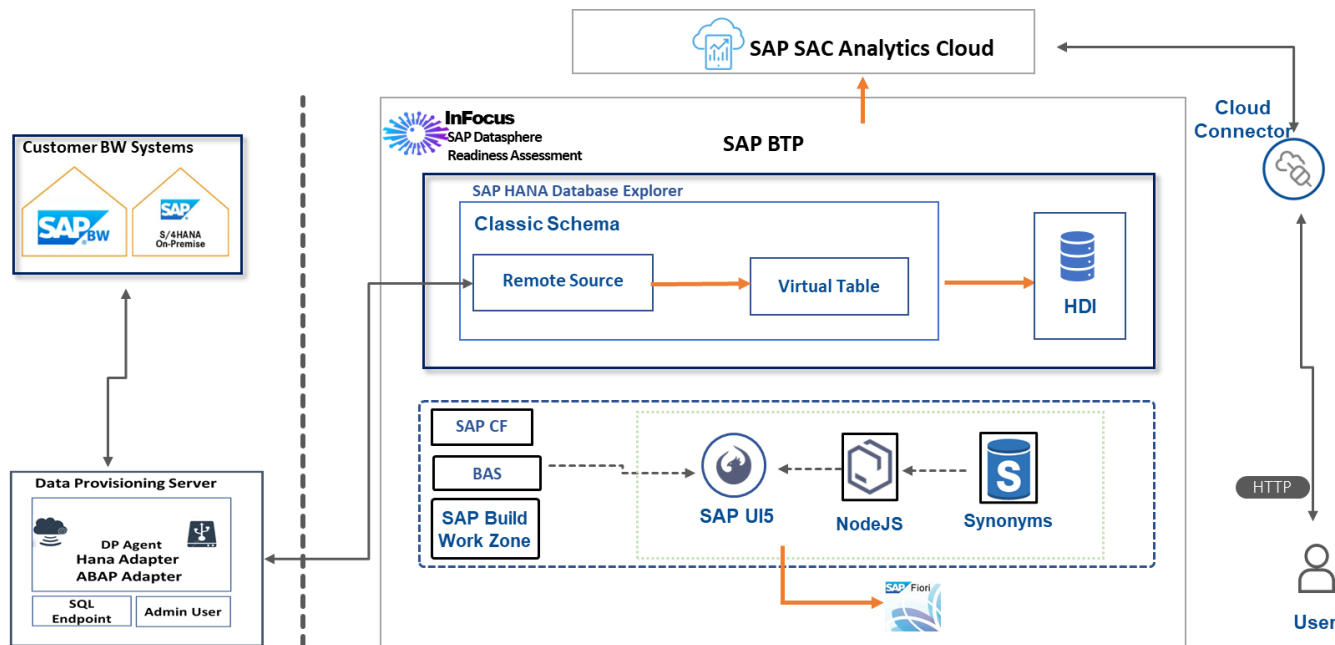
SAP SAC Analytics Cloud

InFocus
SAP Datasphere
Readiness Assessment

SAP BTP

Cloud Connector

Customer BW Systems

SAP BW

SAP S/4HANA On-Premise

SAP HANA Database Explorer

Classic Schema

Remote Source

Virtual Table

HDI

SAP CF

BAS

SAP Build Work Zone

SAP UI5

NodeJS

Synonyms

SAP Fiori

HTTP

User

Data Provisioning Server

DP Agent
Hana Adapter
ABAP Adapter

SQL Endpoint

Admin User